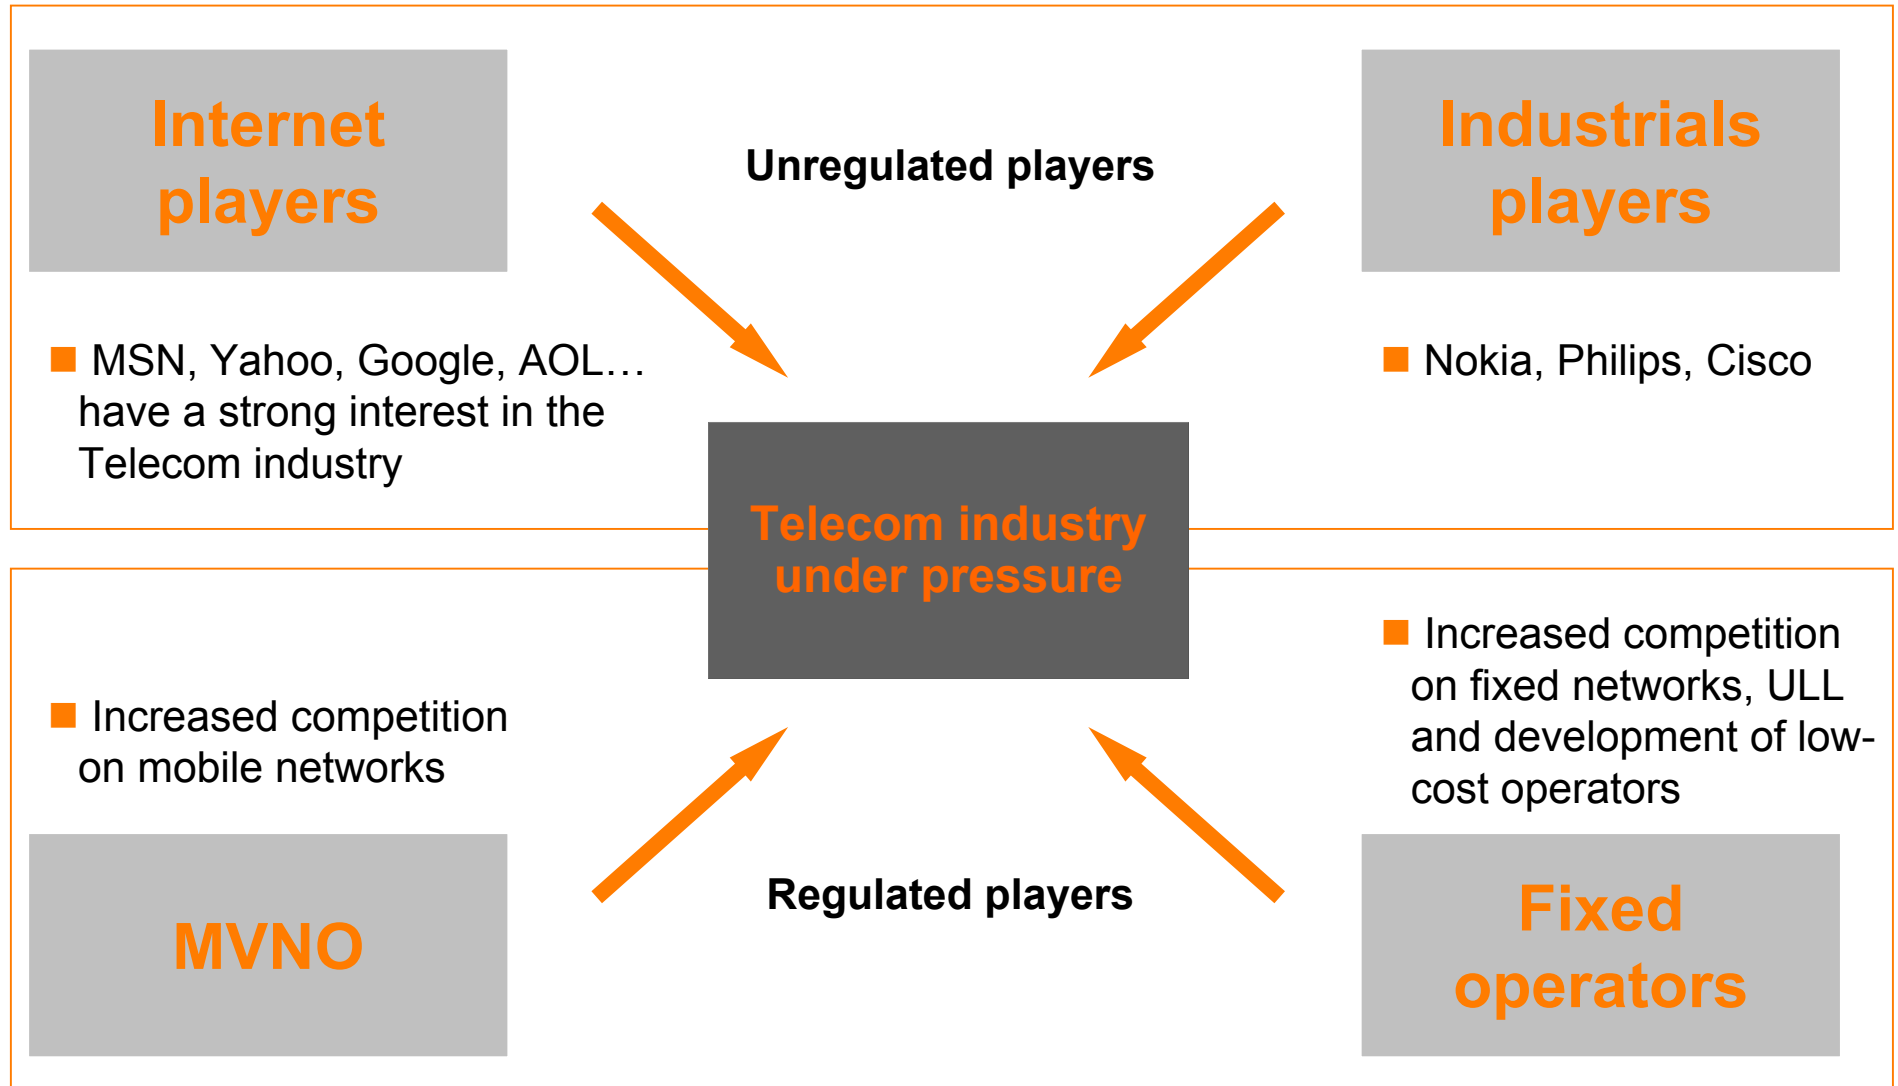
Internet players

Unregulated players

Industrials players

■ MSN, Yahoo, Google, AOL… have a strong interest in the Telecom industry

■ Nokia, Philips, Cisco

Telecom industry under pressure

■ Increased competition on fixed networks, ULL and development of low-cost operators

■ Increased competition on mobile networks

MVNO

Regulated players

Fixed operators